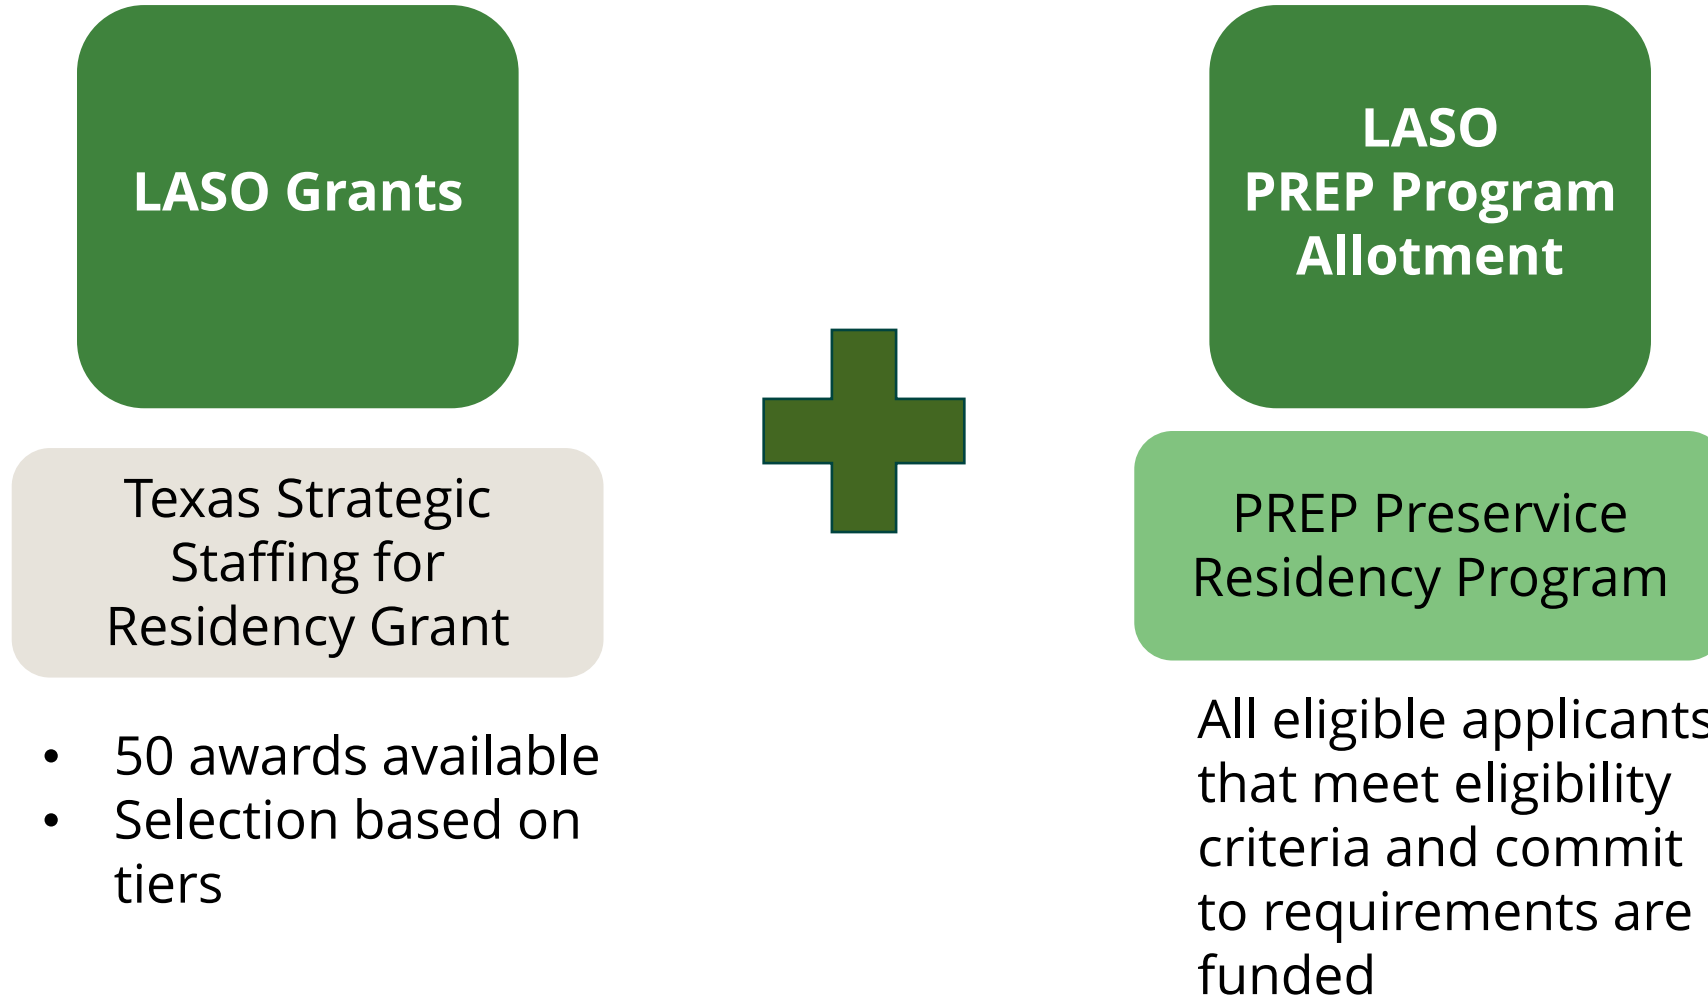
LASO Grants

Texas Strategic Staffing for Residency Grant

- 50 awards available
- Selection based on tiers

LASO PREP Program Allotment

PREP Preservice Residency Program

All eligible applicants that meet eligibility criteria and commit to requirements are funded